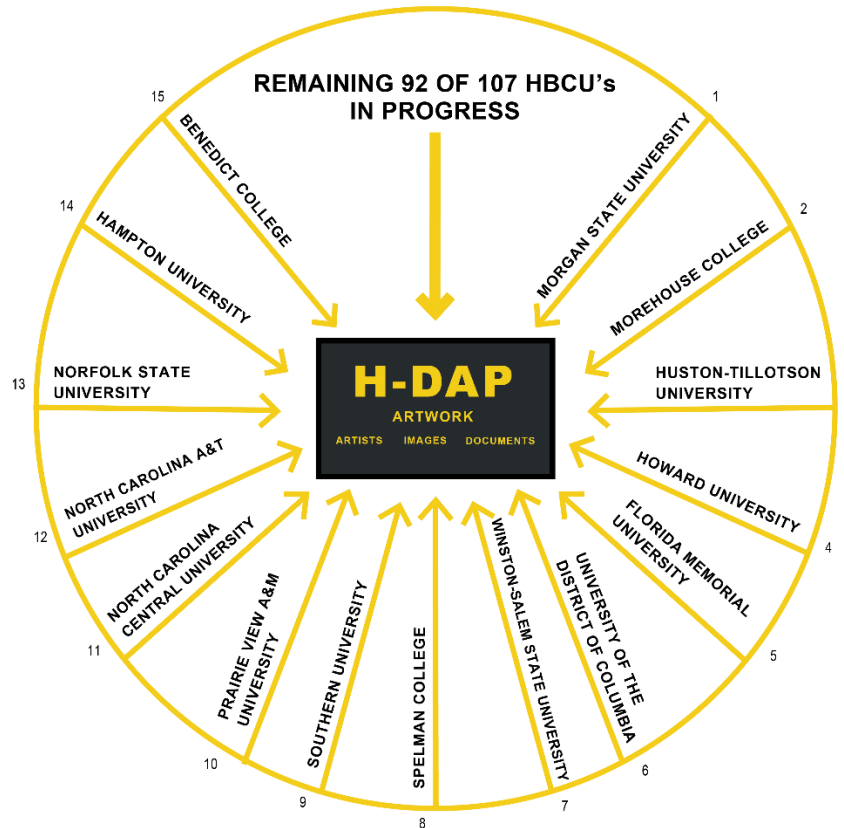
REMAINING 92 OF 107 HBCU's IN PROGRESS

H-DAP
ARTWORK
ARTISTS IMAGES DOCUMENTS

1
MORGAN STATE UNIVERSITY

2
MOREHOUSE COLLEGE

HUSTON-TILLOTSON UNIVERSITY

4
HOWARD UNIVERSITY

5
FLORIDA MEMORIAL UNIVERSITY

6
UNIVERSITY OF THE DISTRICT OF COLUMBIA

7
WINSTON-SALEM STATE UNIVERSITY

8
SPELMAN COLLEGE

9
SOUTHERN UNIVERSITY

10
PRAIRIE VIEW A&M UNIVERSITY

11
NORTH CAROLINA CENTRAL UNIVERSITY

12
NORTH CAROLINA A&T UNIVERSITY

13
NORFOLK STATE UNIVERSITY

14
HAMPTON UNIVERSITY

15
BENEDICT COLLEGE